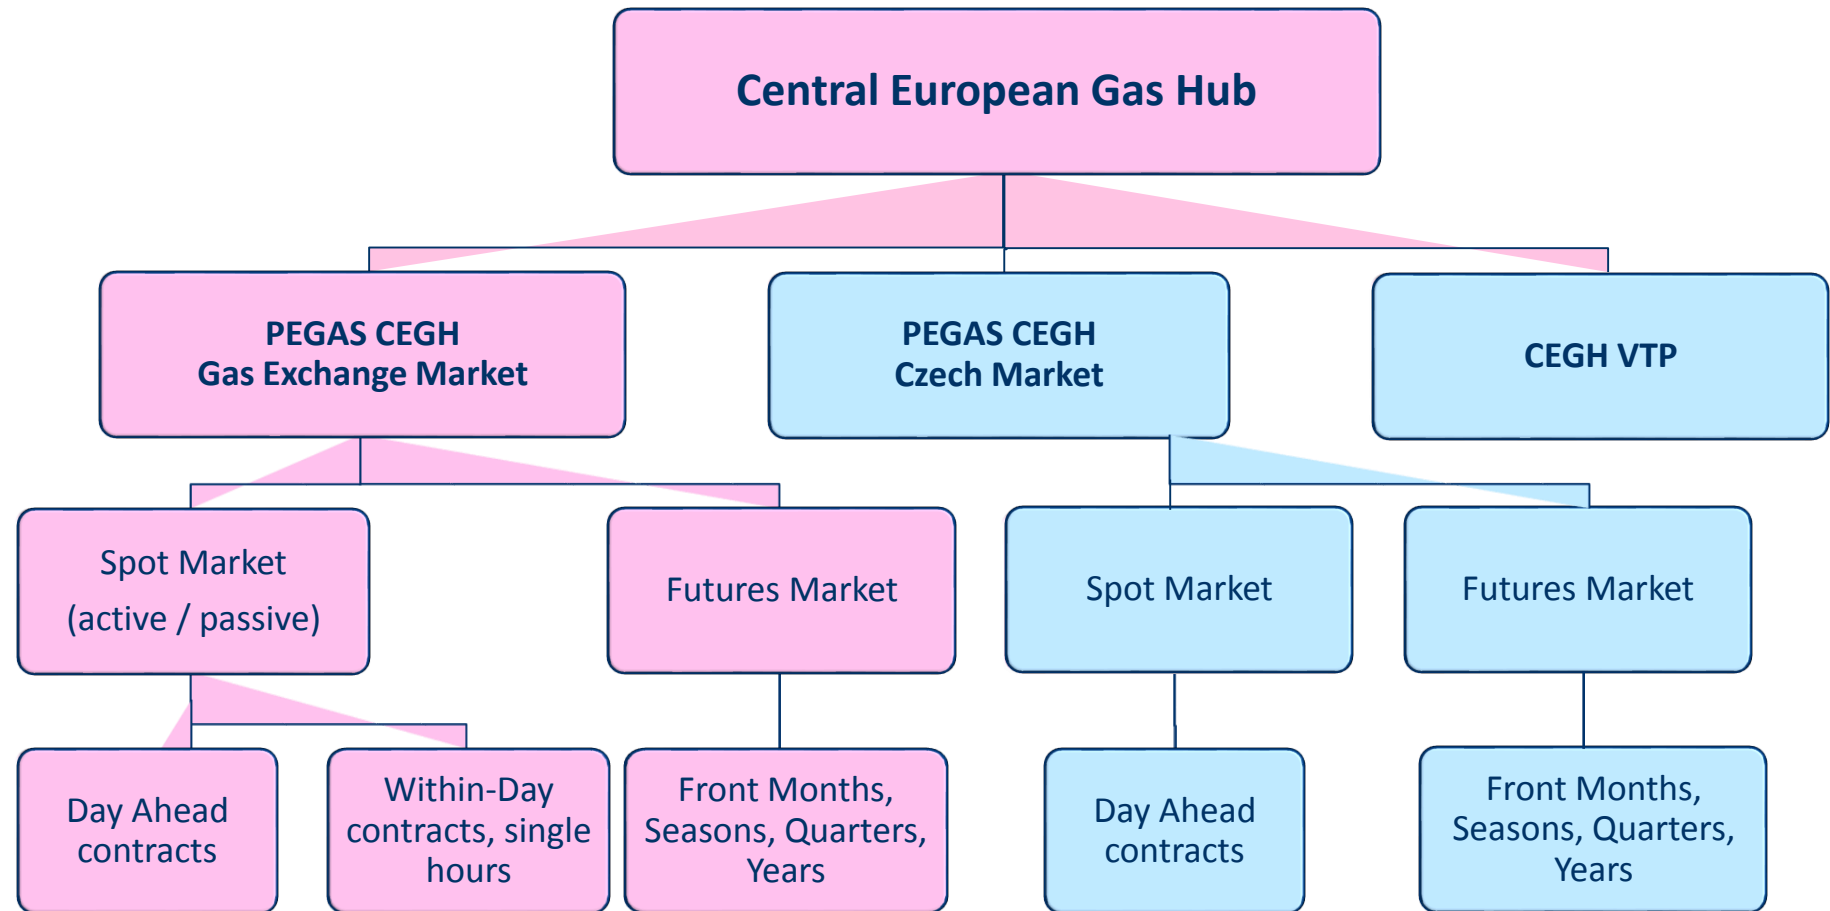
Central European Gas Hub

PEGAS CEGH
Gas Exchange Market

PEGAS CEGH
Czech Market

CEGH VTP

Spot Market
(active / passive)

Futures Market

Spot Market

Futures Market

Day Ahead contracts

Within-Day contracts, single hours

Front Months, Seasons, Quarters, Years

Day Ahead contracts

Front Months, Seasons, Quarters, Years